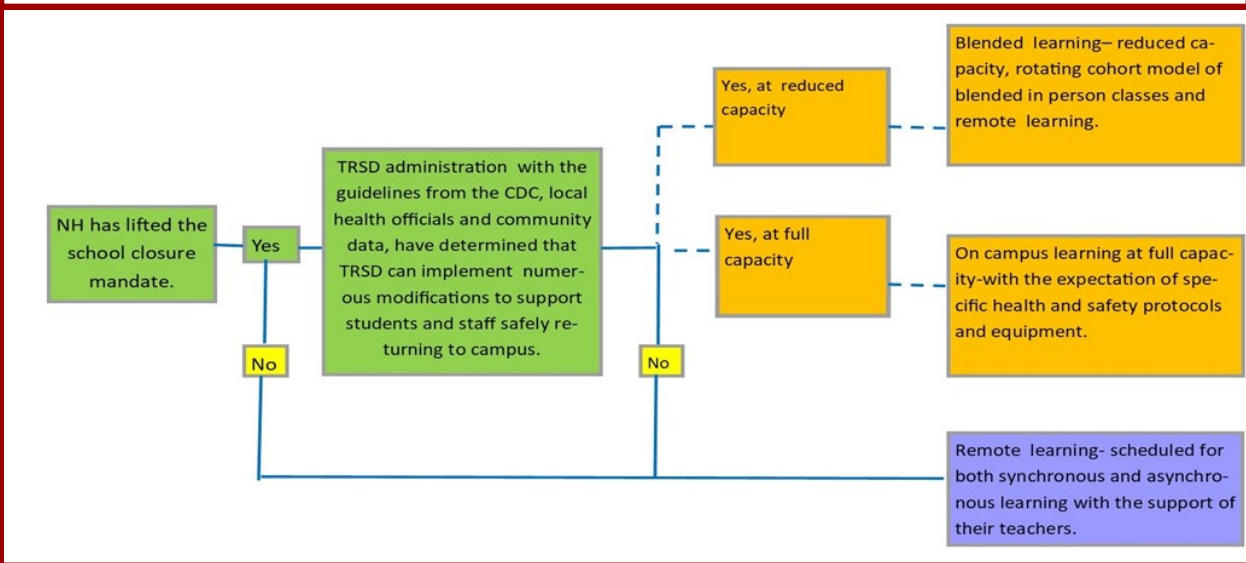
NH has lifted the school closure mandate.

Yes

No

TRSD administration with the guidelines from the CDC, local health officials and community data, have determined that TRSD can implement numerous modifications to support students and staff safely returning to campus.

No

Yes, at reduced capacity

Yes, at full capacity

Blended learning– reduced capacity, rotating cohort model of blended in person classes and remote learning.

On campus learning at full capacity-with the expectation of specific health and safety protocols and equipment.

Remote learning- scheduled for both synchronous and asynchronous learning with the support of their teachers.